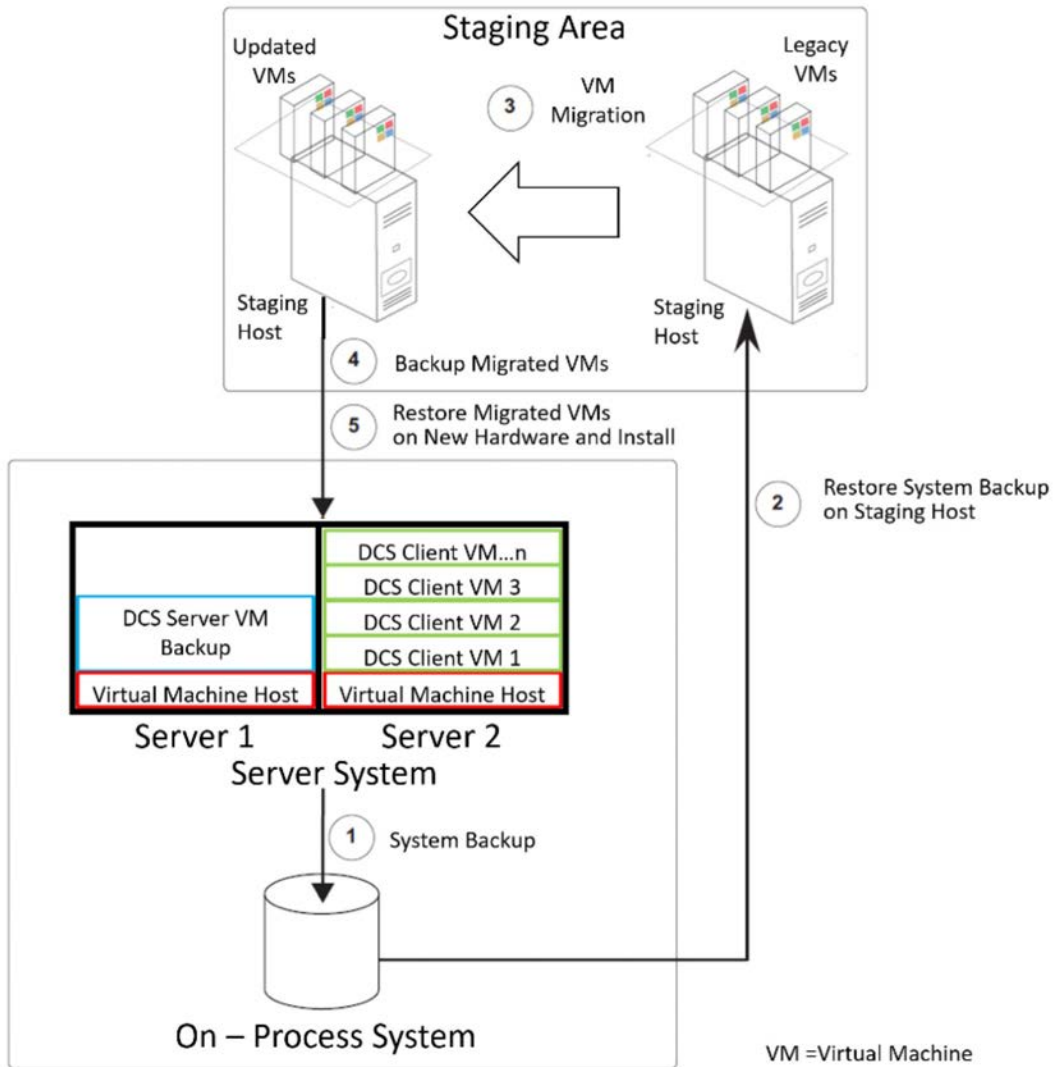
Staging Area

Updated VMs

3 VM Migration

Legacy VMs

Staging Host

Staging Host

4 Backup Migrated VMs

5 Restore Migrated VMs on New Hardware and Install

2 Restore System Backup on Staging Host

DCS Client VM...n

DCS Client VM 3

DCS Server VM Backup

DCS Client VM 2

DCS Client VM 1

Virtual Machine Host

Virtual Machine Host

Server 1

Server 2

Server System

1 System Backup

On – Process System

VM =Virtual Machine